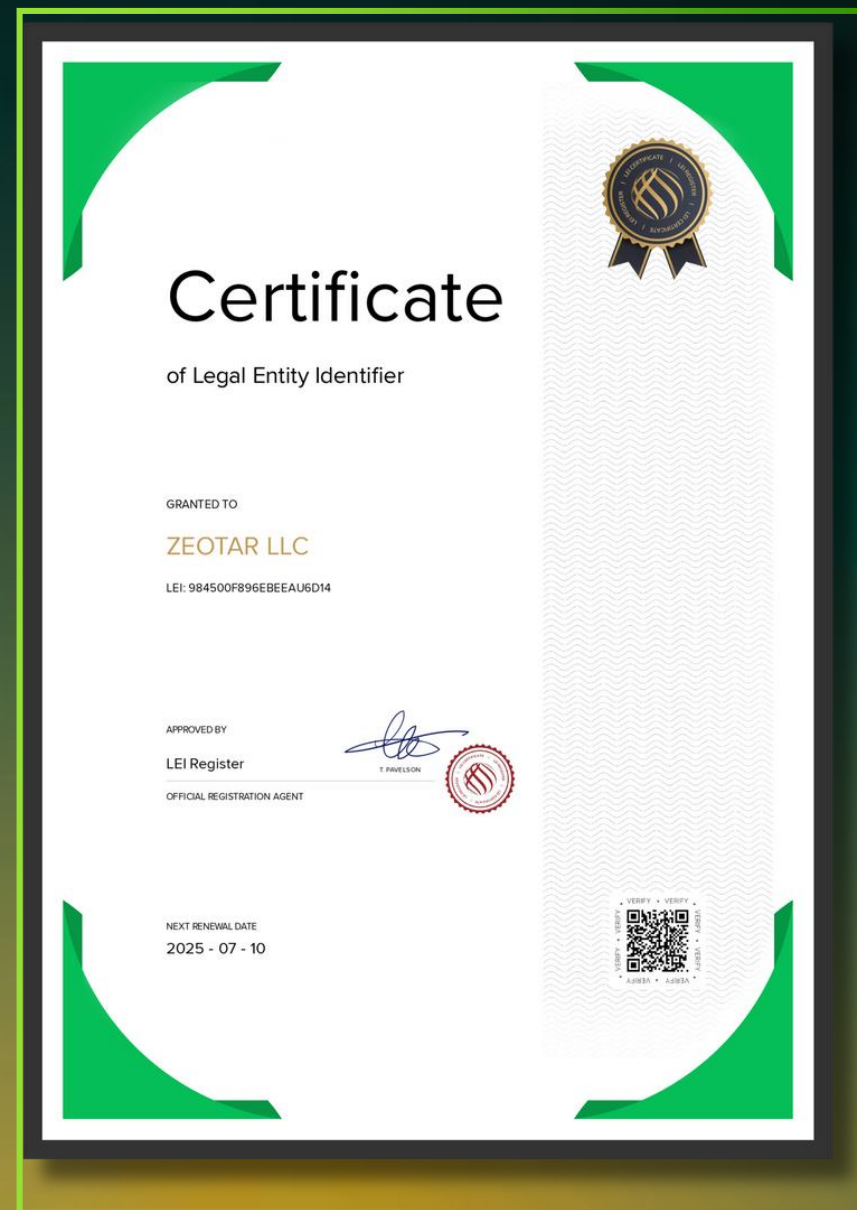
Certificate

of Legal Entity Identifier

LEI CERTIFICATE · LEI REGISTER · LEI CERTIFICATE

GRANTED TO

ZEOTAR LLC

LEI: 984500F896EBEEAU6D14

APPROVED BY

LEI Register

T. PAVELSON

OFFICIAL REGISTRATION AGENT

NEXT RENEWAL DATE

2025 - 07 - 10

VERIFY · VERIFY · VERIFY · VERIFY · VERIFY · VERIFY · VERIFY · VERIFY